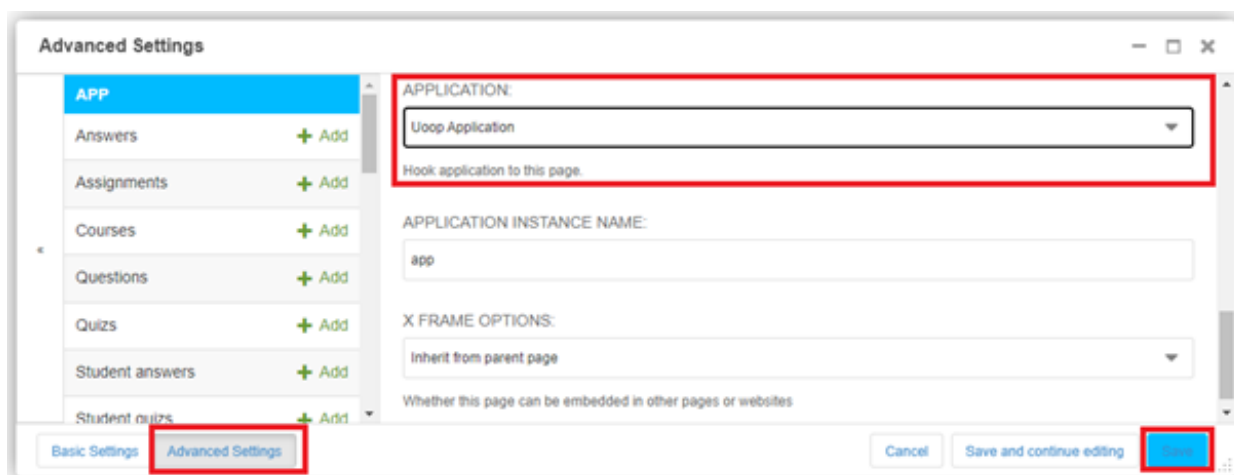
Advanced Settings

«

APP

Answers + Add

Assignments + Add

Courses + Add

Questions + Add

Quizs + Add

Student answers + Add

Student quizs + Add

APPLICATION:

Uoop Application

Hook application to this page.

APPLICATION INSTANCE NAME:

app

X FRAME OPTIONS:

Inherit from parent page

Whether this page can be embedded in other pages or websites

Basic Settings Advanced Settings

Cancel Save and continue editing Save